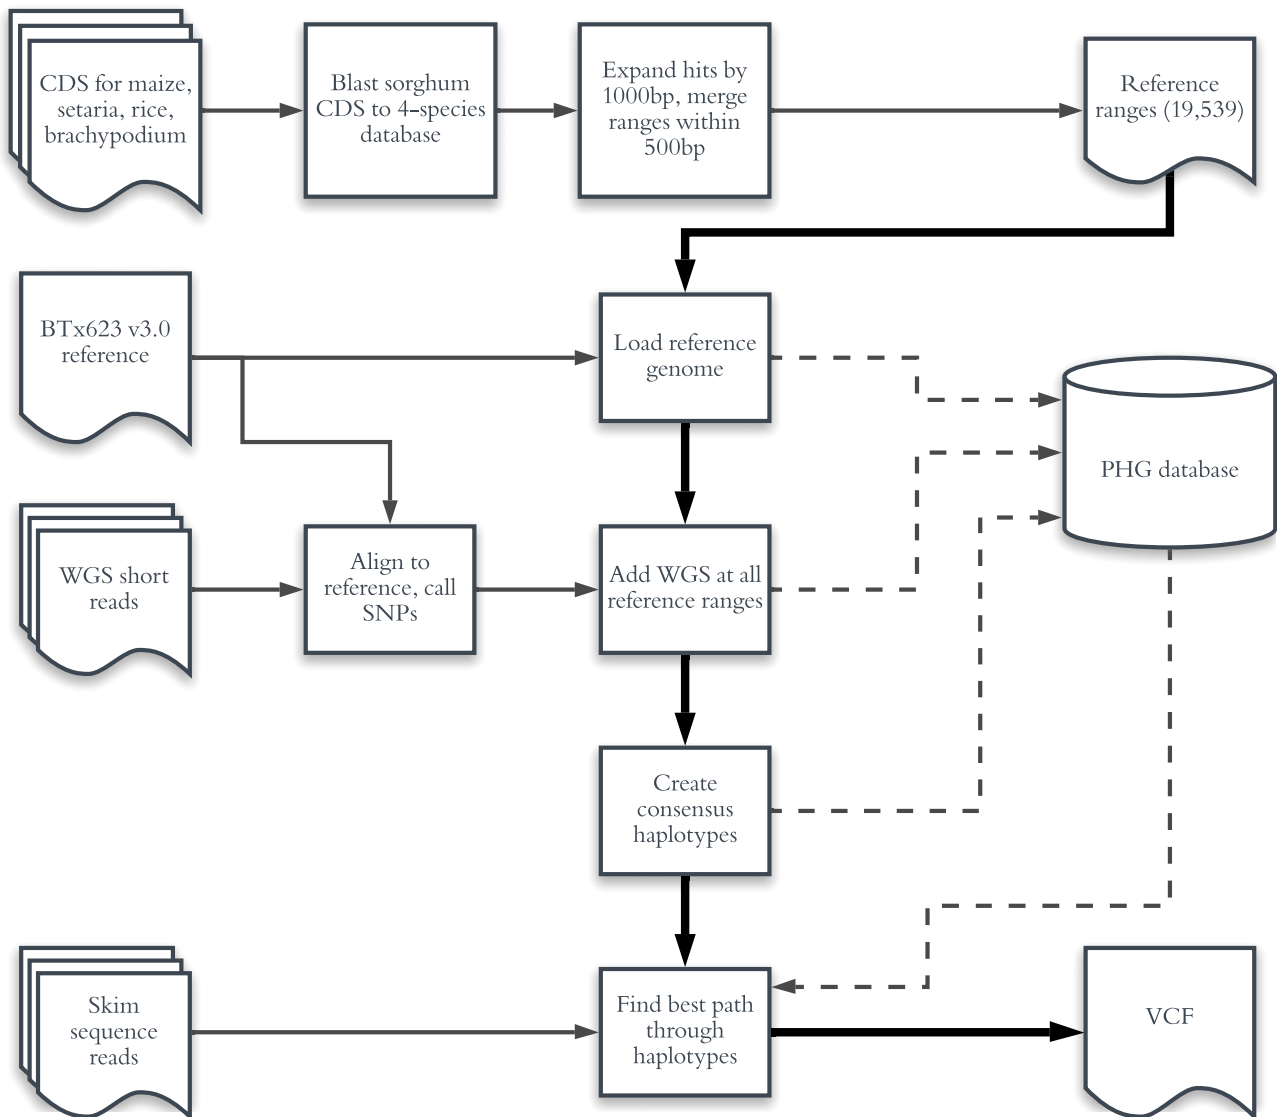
CDS for maize, setaria, rice, brachypodium

Blast sorghum CDS to 4-species database

Expand hits by 1000bp, merge ranges within 500bp

Reference ranges (19,539)

BTx623 v3.0 reference

Load reference genome

PHG database

WGS short reads

Align to reference, call SNPs

Add WGS at all reference ranges

Create consensus haplotypes

Skim sequence reads

Find best path through haplotypes

VCF